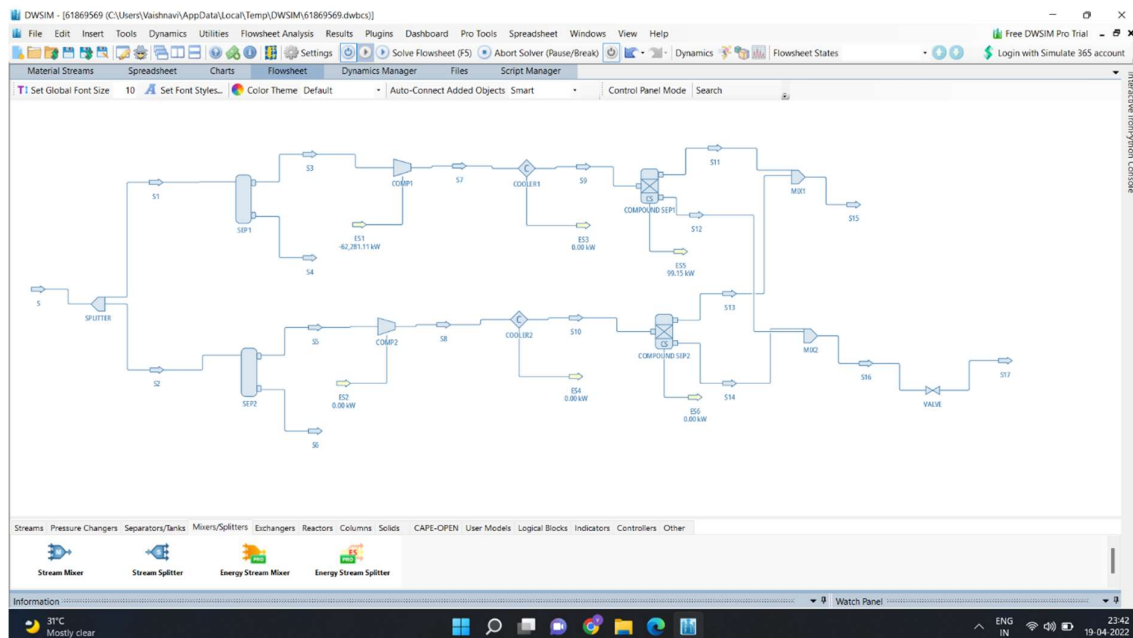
DWSIM - [61869569 (C:\Users\Vaishnavi\AppData\Local\Temp\DWSIM\61869569.dwbcs)]

File Edit Insert Tools Dynamics Utilities Flowsheet Analysis Results Plugins Dashboard Pro Tools Spreadsheet Windows View Help

Free DWSIM Pro Trial

Settings Solve Flowsheet (F5) Abort Solver (Pause/Break) Dynamics Flowsheet States Login with Simulate 365 account

Material Streams Spreadsheet Charts Flowsheet Dynamics Manager Files Script Manager

Set Global Font Size 10 Set Font Styles... Color Theme Default Auto-Connect Added Objects Smart Control Panel Mode Search

Interactive IronPython Console

S3 COMP1 S7 COOLER1 S9 S11 MIX1 S15
S1 SEP1 CS COMPOUND SEP1 S12
ES1 -62,281.11 kW ES3 0.00 kW ES5 99.15 kW
S4
S SPLITTER
S13
S5 COMP2 S8 COOLER2 S10 CS COMPOUND SEP2 MIX2
S2 SEP2 S16 S17
ES2 0.00 kW ES4 0.00 kW S14 VALVE
S6 ES6 0.00 kW

Streams Pressure Changers Separators/Tanks Mixers/Splitters Exchangers Reactors Columns Solids CAPE-OPEN User Models Logical Blocks Indicators Controllers Other

Stream Mixer Stream Splitter Energy Stream Mixer Energy Stream Splitter

Information Watch Panel

31°C Mostly clear

ENG IN 23:42 19-04-2022